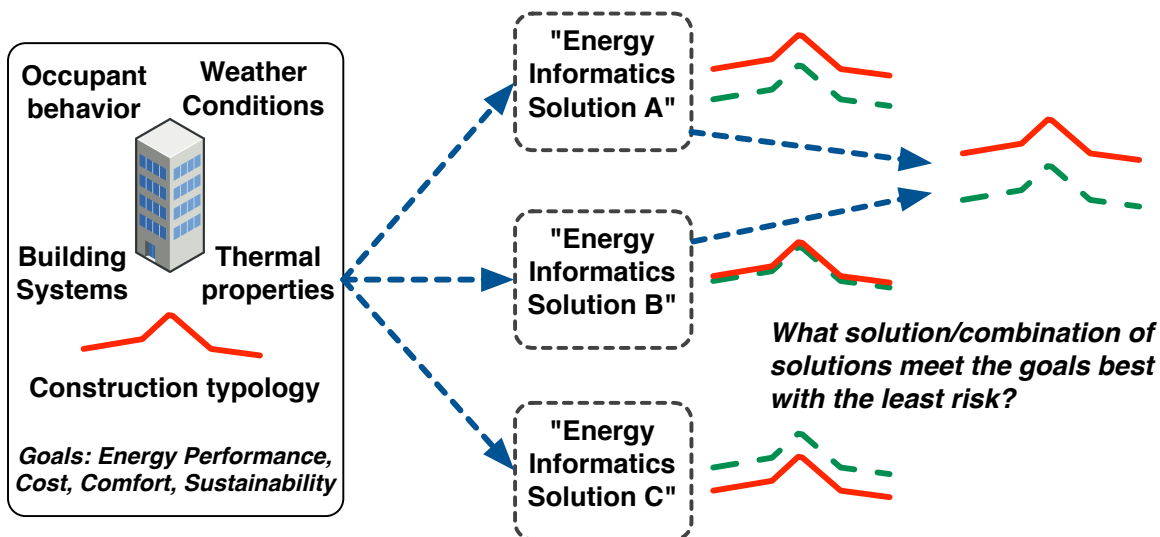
Occupant behavior

Weather Conditions

Building Systems

Thermal properties

Construction typology

Goals: Energy Performance, Cost, Comfort, Sustainability

"Energy Informatics Solution A"

"Energy Informatics Solution B"

"Energy Informatics Solution C"

What solution/combination of solutions meet the goals best with the least risk?